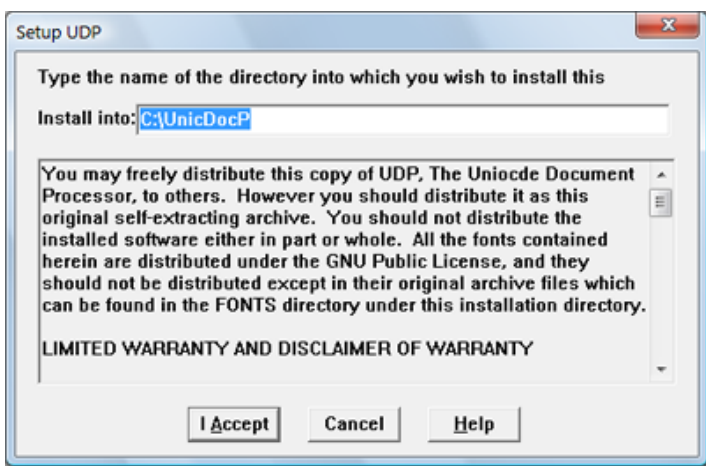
Setup UDP

Type the name of the directory into which you wish to install this

Install into: C:\UnicDocP

You may freely distribute this copy of UDP, The Uniocde Document Processor, to others. However you should distribute it as this original self-extracting archive. You should not distribute the installed software either in part or whole. All the fonts contained herein are distributed under the GNU Public License, and they should not be distributed except in their original archive files which can be found in the FONTS directory under this installation directory.

LIMITED WARRANTY AND DISCLAIMER OF WARRANTY

I Accept Cancel Help